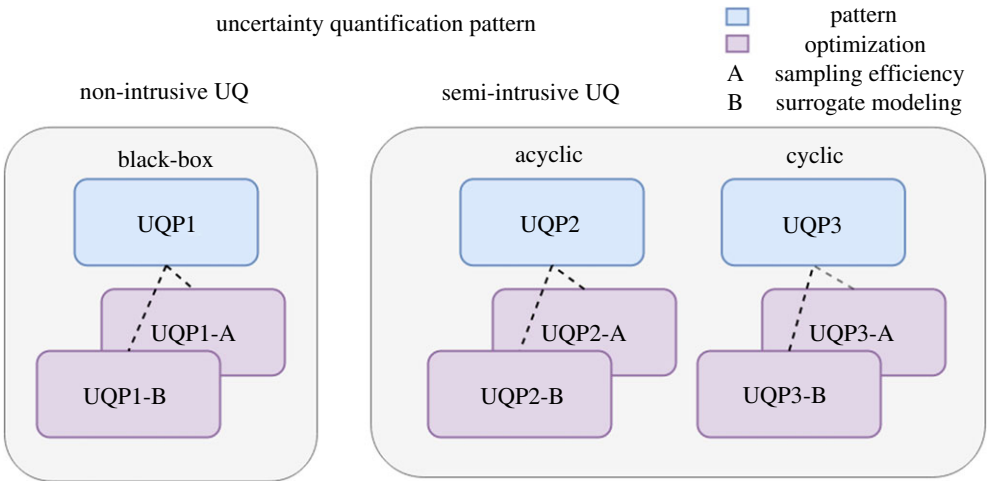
uncertainty quantification pattern

pattern
optimization
A sampling efficiency
B surrogate modeling

non-intrusive UQ

black-box

UQP1

UQP1-A

UQP1-B

semi-intrusive UQ

acyclic

UQP2

UQP2-A

UQP2-B

cyclic

UQP3

UQP3-A

UQP3-B